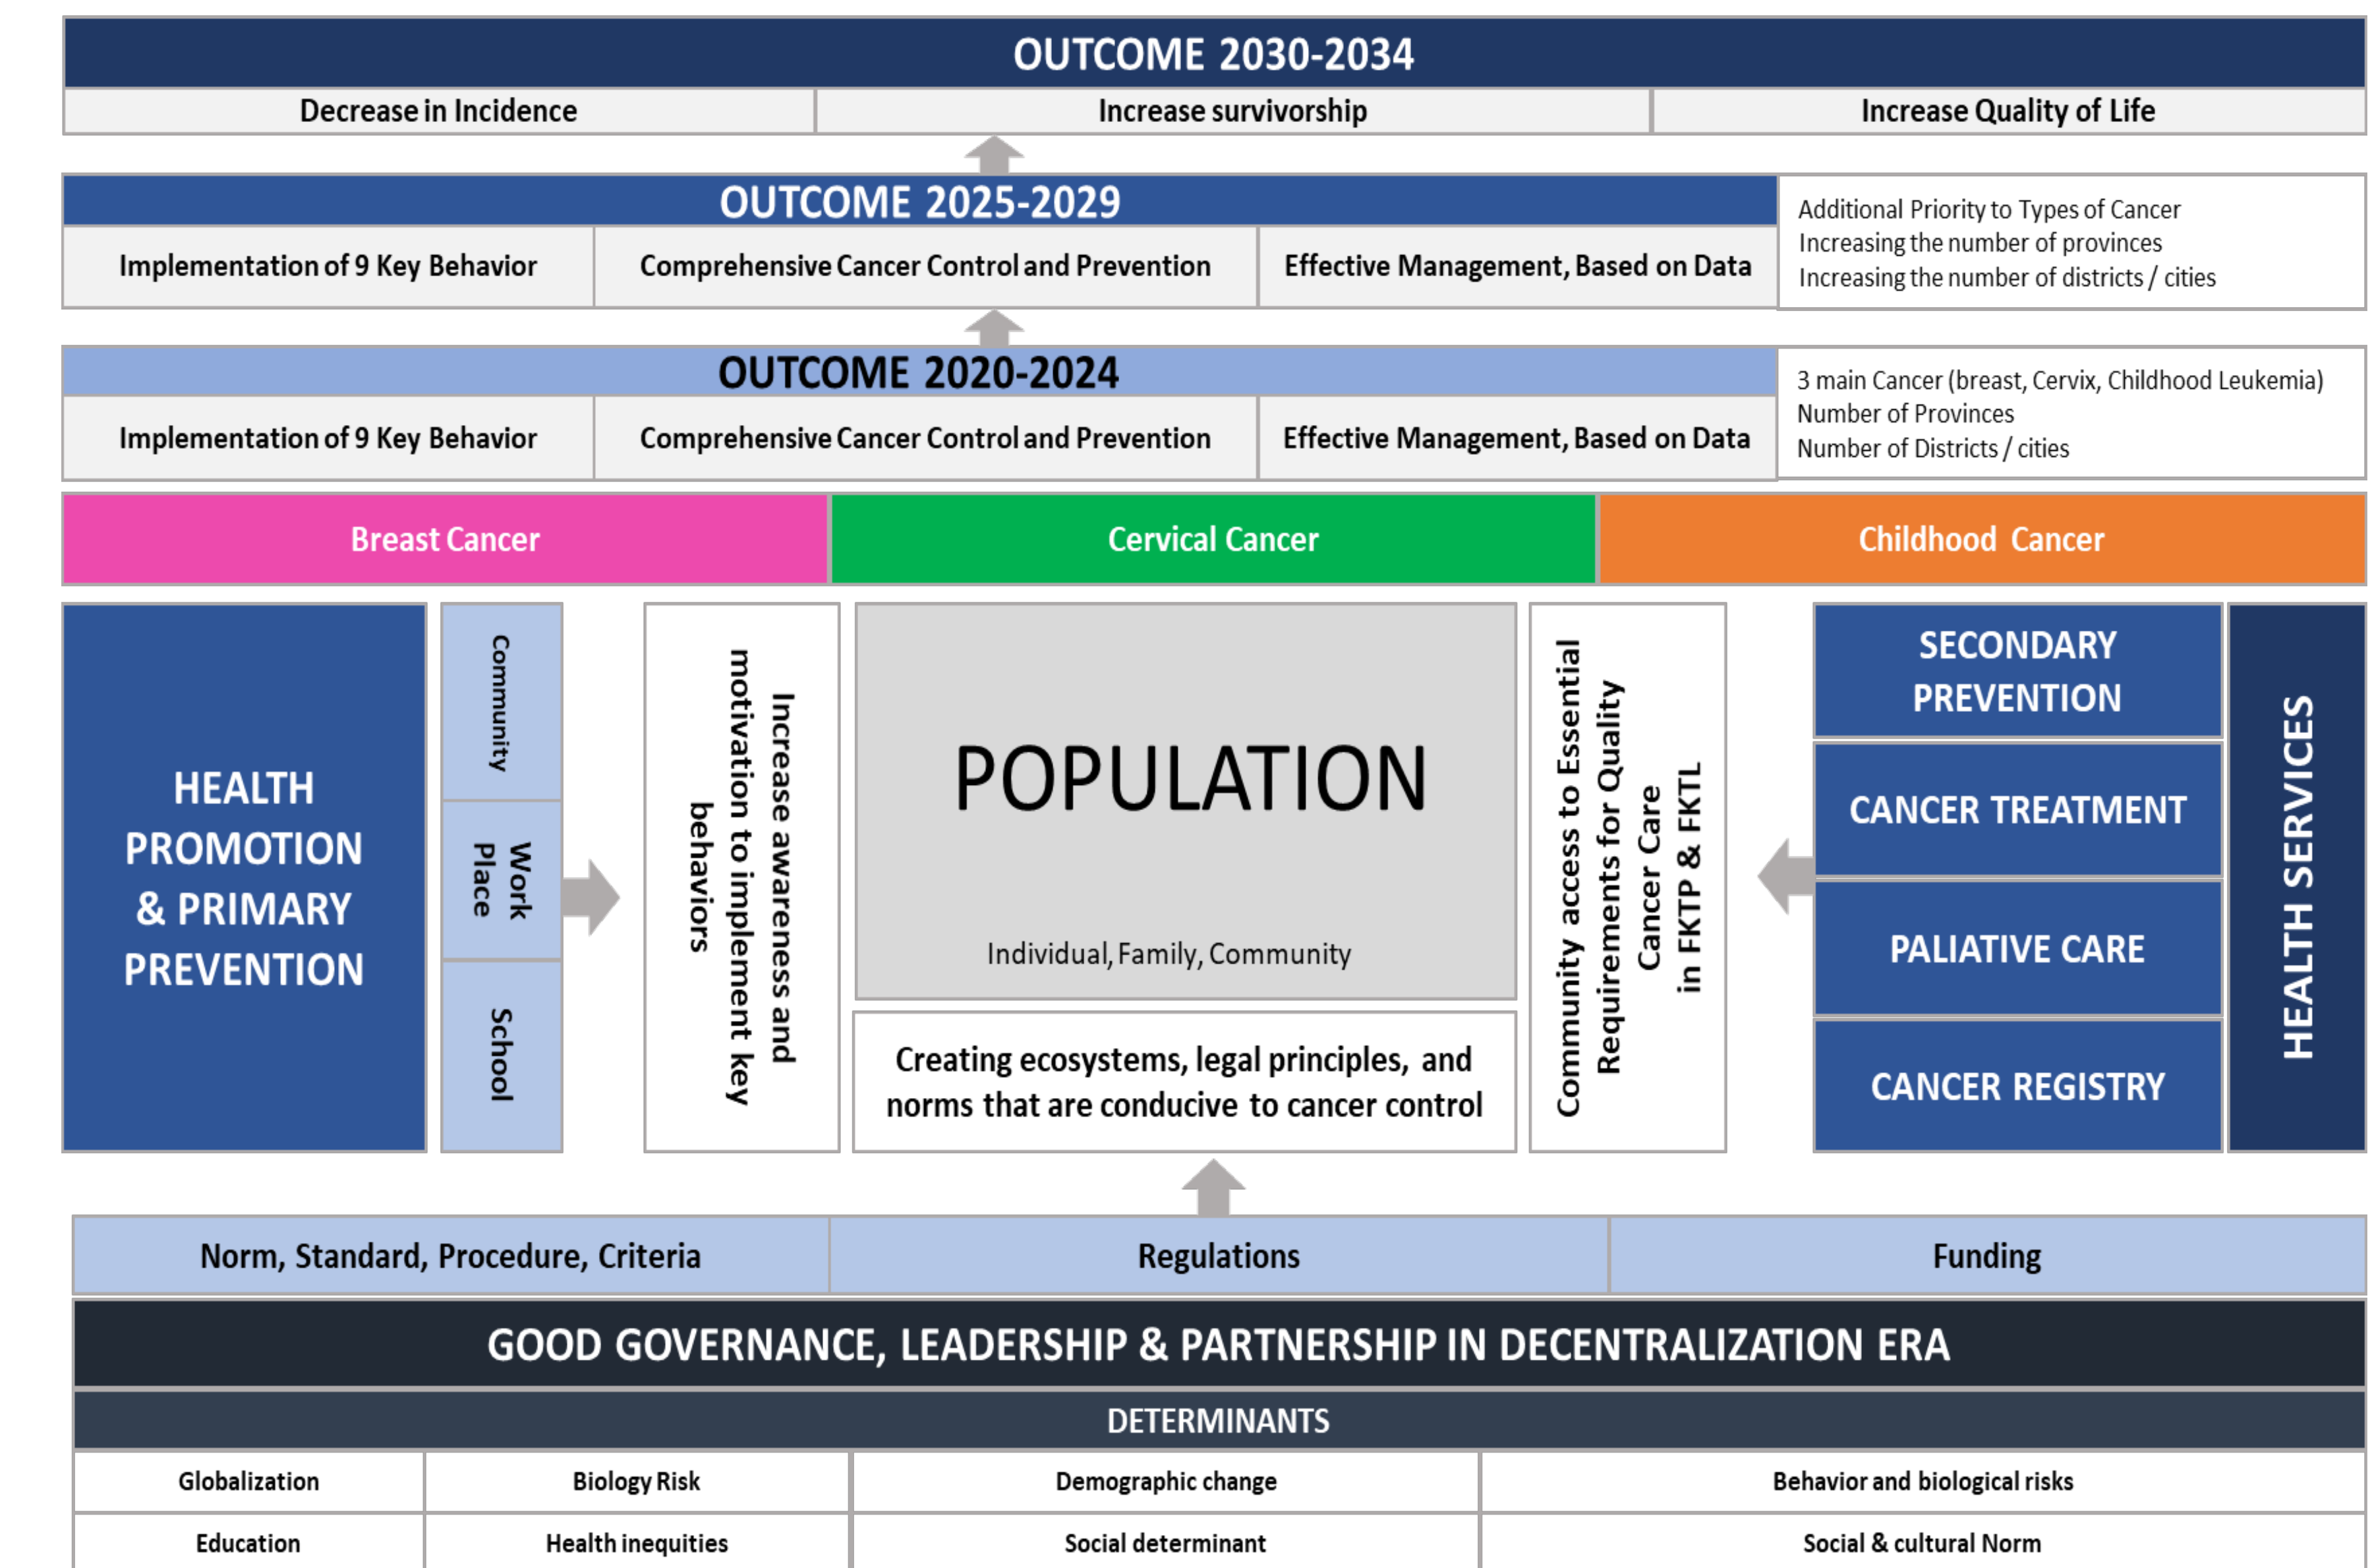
OUTCOME 2030-2034

Decrease in Incidence | Increase survivorship | Increase Quality of Life

OUTCOME 2025-2029

Implementation of 9 Key Behavior | Comprehensive Cancer Control and Prevention | Effective Management, Based on Data

Additional Priority to Types of Cancer
Increasing the number of provinces
Increasing the number of districts / cities

OUTCOME 2020-2024

Implementation of 9 Key Behavior | Comprehensive Cancer Control and Prevention | Effective Management, Based on Data

3 main Cancer (breast, Cervix, Childhood Leukemia)
Number of Provinces
Number of Districts / cities

Breast Cancer | Cervical Cancer | Childhood Cancer

HEALTH PROMOTION & PRIMARY PREVENTION

Community
Work Place
School

Increase awareness and motivation to implement key behaviors

POPULATION

Individual, Family, Community

Creating ecosystems, legal principles, and norms that are conducive to cancer control

Community access to Essential Requirements for Quality Cancer Care in FKTP & FKTL

SECONDARY PREVENTION
CANCER TREATMENT
PALIATIVE CARE
CANCER REGISTRY

HEALTH SERVICES

Norm, Standard, Procedure, Criteria | Regulations | Funding

GOOD GOVERNANCE, LEADERSHIP & PARTNERSHIP IN DECENTRALIZATION ERA

DETERMINANTS

| Globalization | Biology Risk | Demographic change | Behavior and biological risks |
|---|---|---|---|
| Education | Health inequities | Social determinant | Social & cultural Norm |